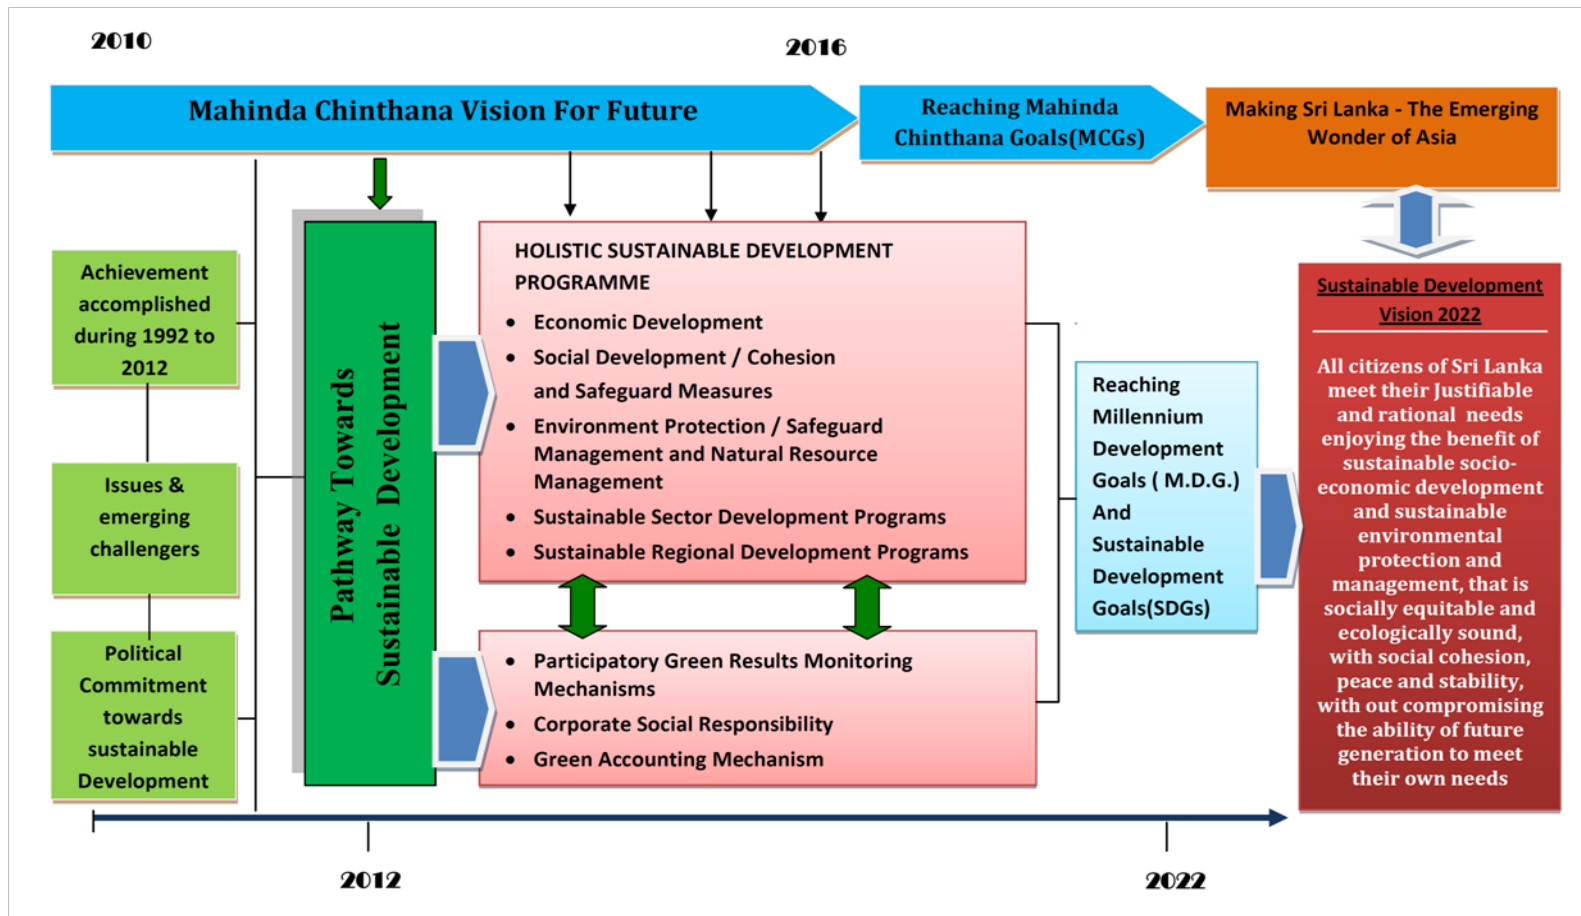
2010

2016

Mahinda Chinthana Vision For Future

Reaching Mahinda Chinthana Goals(MCGs)

Making Sri Lanka - The Emerging Wonder of Asia

Achievement accomplished during 1992 to 2012

Issues & emerging challengers

Political Commitment towards sustainable Development

Pathway Towards Sustainable Development

HOLISTIC SUSTAINABLE DEVELOPMENT PROGRAMME

- Economic Development
- Social Development / Cohesion and Safeguard Measures
- Environment Protection / Safeguard Management and Natural Resource Management
- Sustainable Sector Development Programs
- Sustainable Regional Development Programs

- Participatory Green Results Monitoring Mechanisms
- Corporate Social Responsibility
- Green Accounting Mechanism

Reaching Millennium Development Goals ( M.D.G.) And Sustainable Development Goals(SDGs)

Sustainable Development Vision 2022

All citizens of Sri Lanka meet their Justifiable and rational needs enjoying the benefit of sustainable socio-economic development and sustainable environmental protection and management, that is socially equitable and ecologically sound, with social cohesion, peace and stability, with out compromising the ability of future generation to meet their own needs

2012

2022